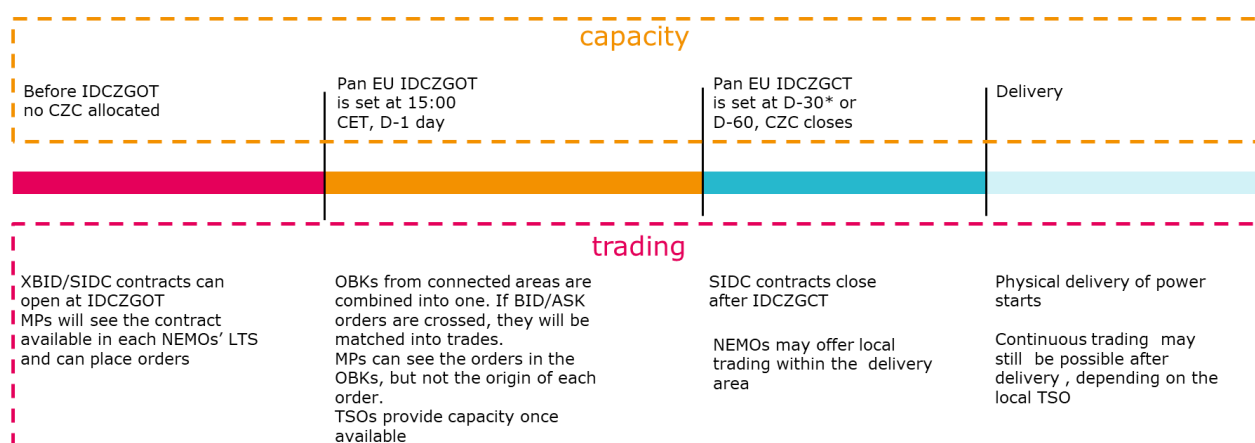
capacity

Before IDCZGOT no CZC allocated

Pan EU IDCZGOT is set at 15:00 CET, D-1 day

Pan EU IDCZGCT is set at D-30* or D-60, CZC closes

Delivery

trading

XBID/SIDC contracts can open at IDCZGOT
MPs will see the contract available in each NEMOs' LTS and can place orders

OBKs from connected areas are combined into one. If BID/ASK orders are crossed, they will be matched into trades.
MPs can see the orders in the OBKs, but not the origin of each order.
TSOs provide capacity once available

SIDC contracts close after IDCZGCT

NEMOs may offer local trading within the delivery area

Physical delivery of power starts

Continuous trading may still be possible after delivery , depending on the local TSO